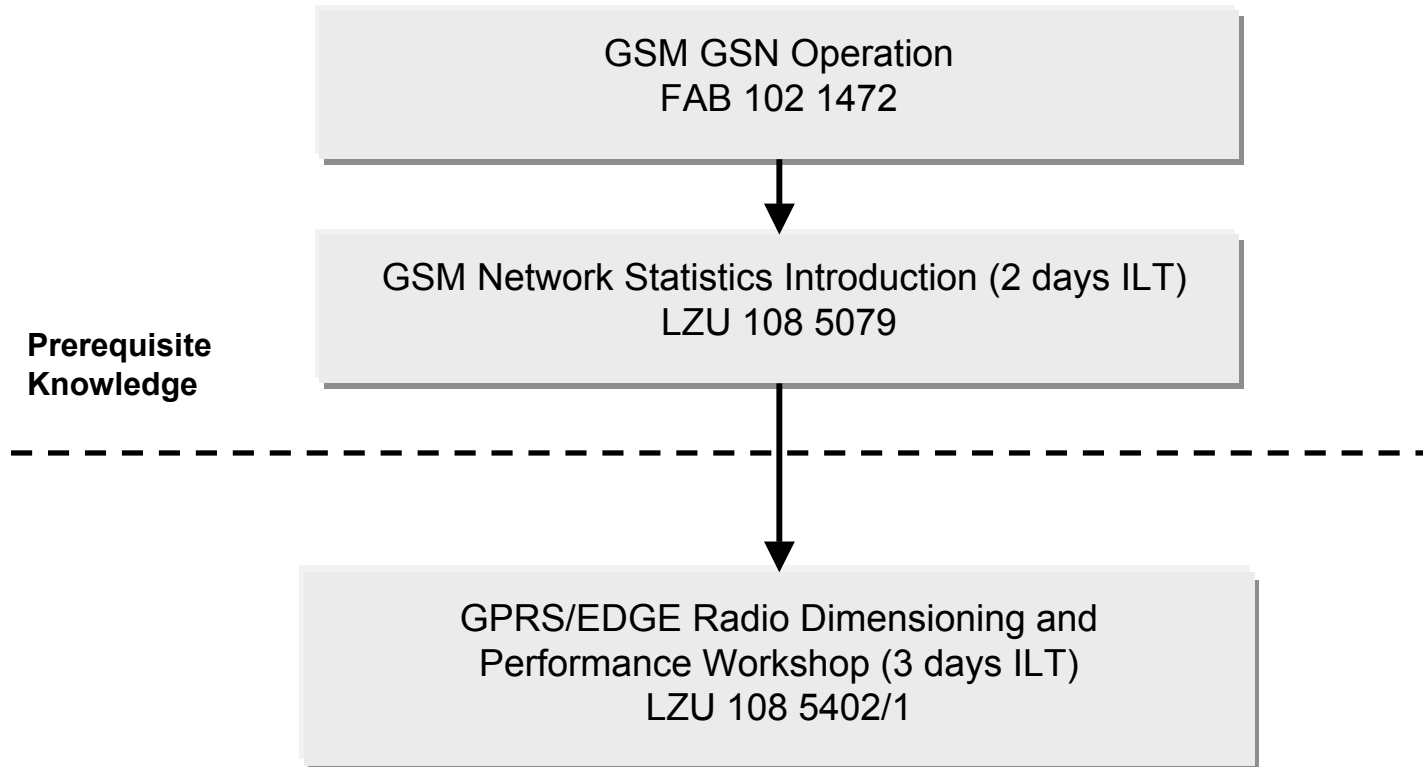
GSM GSN Operation
FAB 102 1472

GSM Network Statistics Introduction (2 days ILT)
LZU 108 5079

Prerequisite Knowledge

GPRS/EDGE Radio Dimensioning and Performance Workshop (3 days ILT)
LZU 108 5402/1